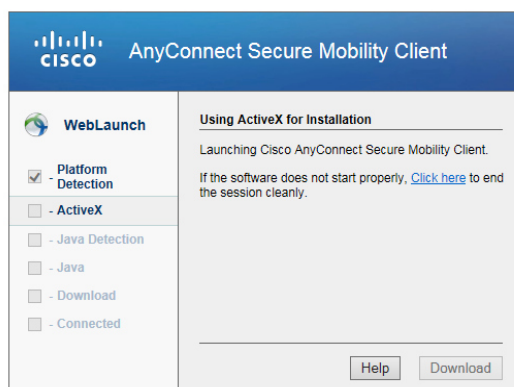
CISCO AnyConnect Secure Mobility Client

WebLaunch

- Platform Detection

- ActiveX

- Java Detection

- Java

- Download

- Connected

Using ActiveX for Installation

Launching Cisco AnyConnect Secure Mobility Client.

If the software does not start properly, Click here to end the session cleanly.

Help

Download